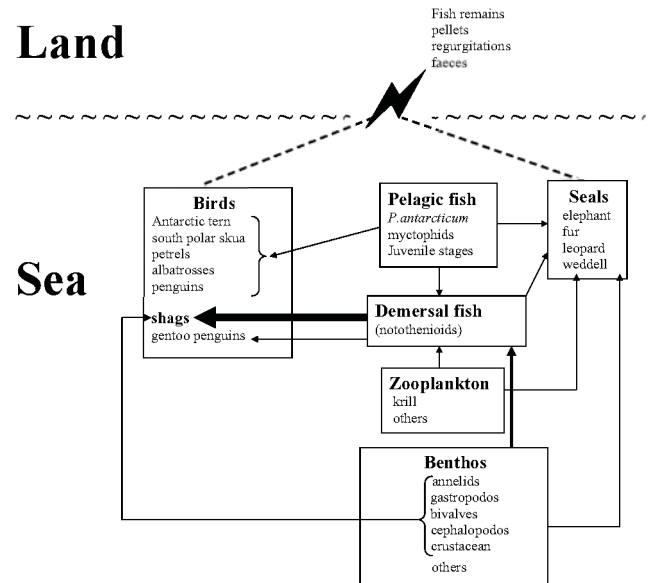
Land

Fish remains
pellets
regurgitations
faeces

Sea

Birds
Antarctic tern
south polar skua
petrels
albatrosses
penguins

shags
gentoo penguins

Pelagic fish
*P.antarcticum*
myctophids
Juvenile stages

Seals
elephant
fur
leopard
weddell

Demersal fish
(notothenioids)

Zooplankton
krill
others

Benthos
annelids
gastropodos
bivalves
cephalopodos
crustacean
others